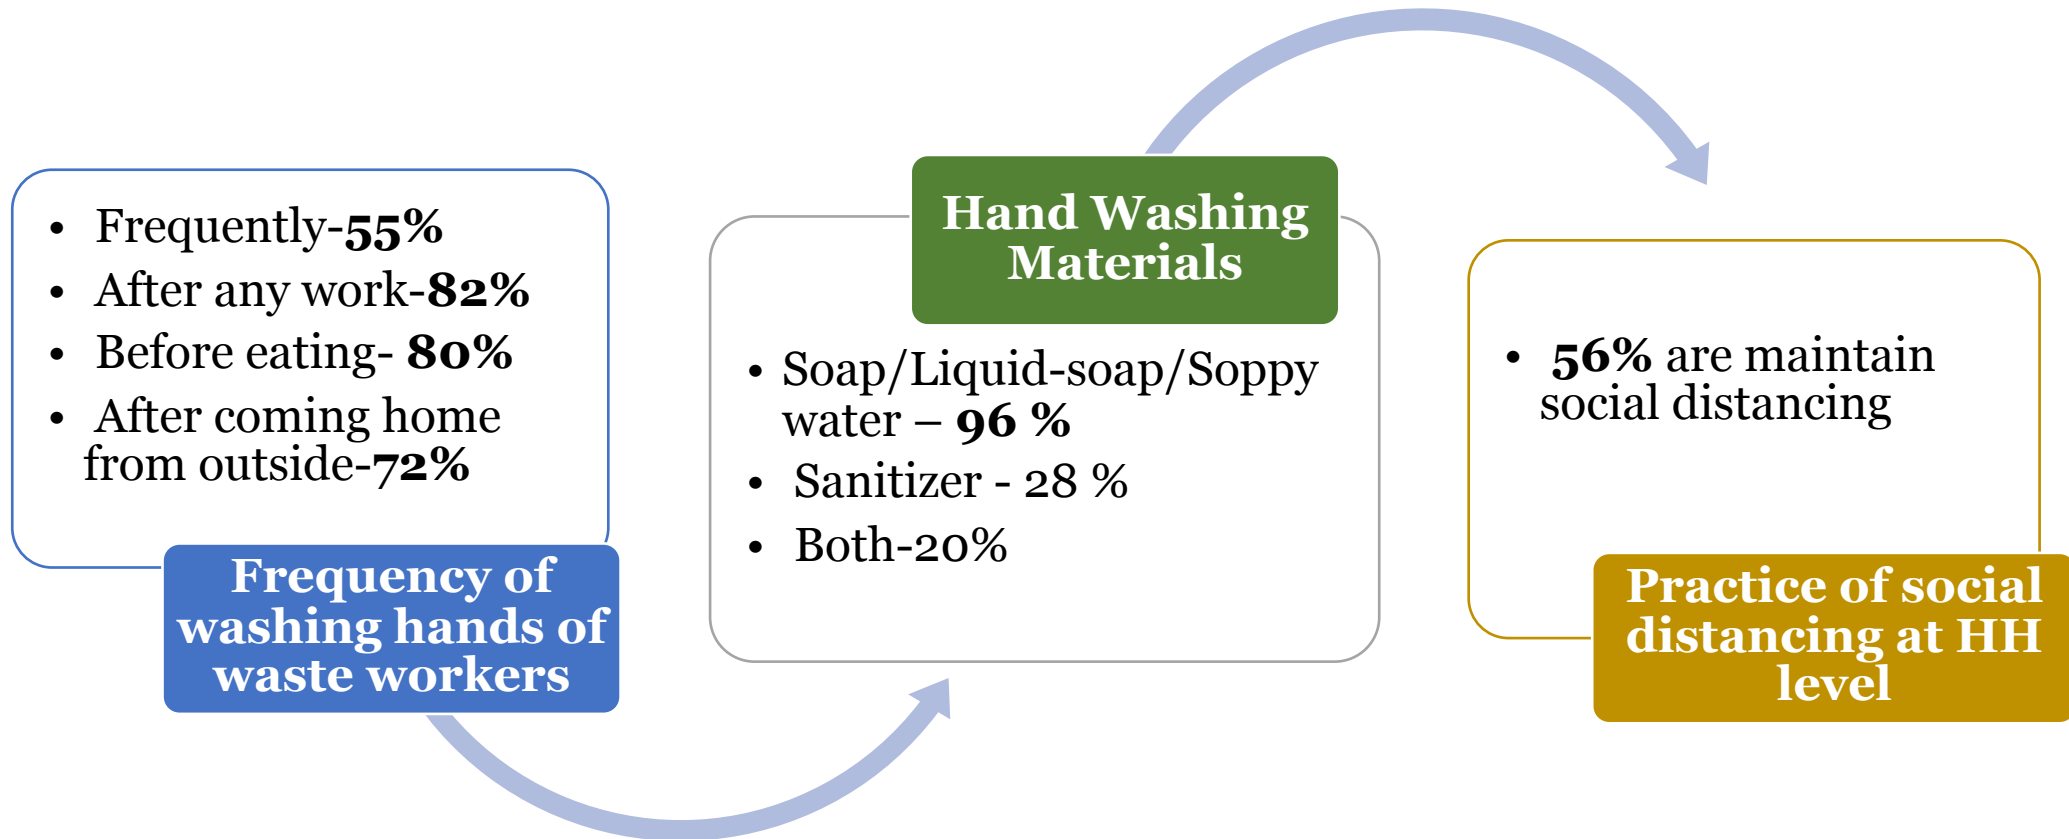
- Frequently-55%
- After any work-82%
- Before eating- 80%
- After coming home from outside-72%

Frequency of washing hands of waste workers

Hand Washing Materials

- Soap/Liquid-soap/Soppy water – 96 %
- Sanitizer - 28 %
- Both-20%

- 56% are maintain social distancing

Practice of social distancing at HH level